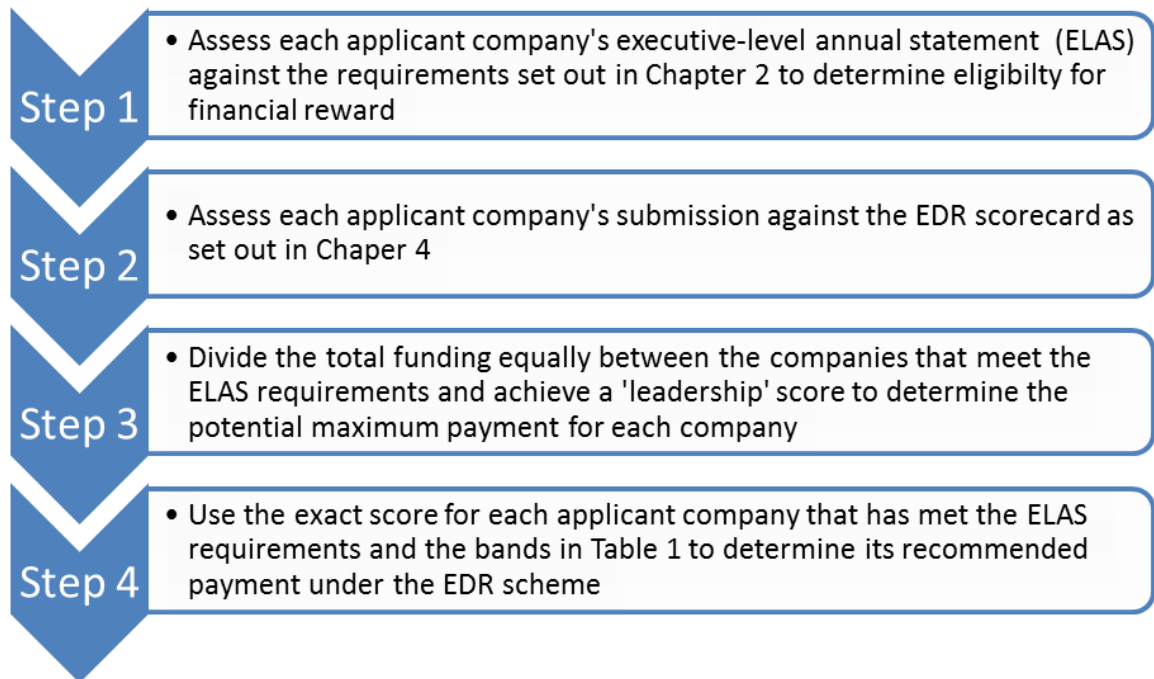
Step 1

• Assess each applicant company's executive-level annual statement (ELAS) against the requirements set out in Chapter 2 to determine eligibilty for financial reward

Step 2

• Assess each applicant company's submission against the EDR scorecard as set out in Chaper 4

Step 3

• Divide the total funding equally between the companies that meet the ELAS requirements and achieve a 'leadership' score to determine the potential maximum payment for each company

Step 4

• Use the exact score for each applicant company that has met the ELAS requirements and the bands in Table 1 to determine its recommended payment under the EDR scheme